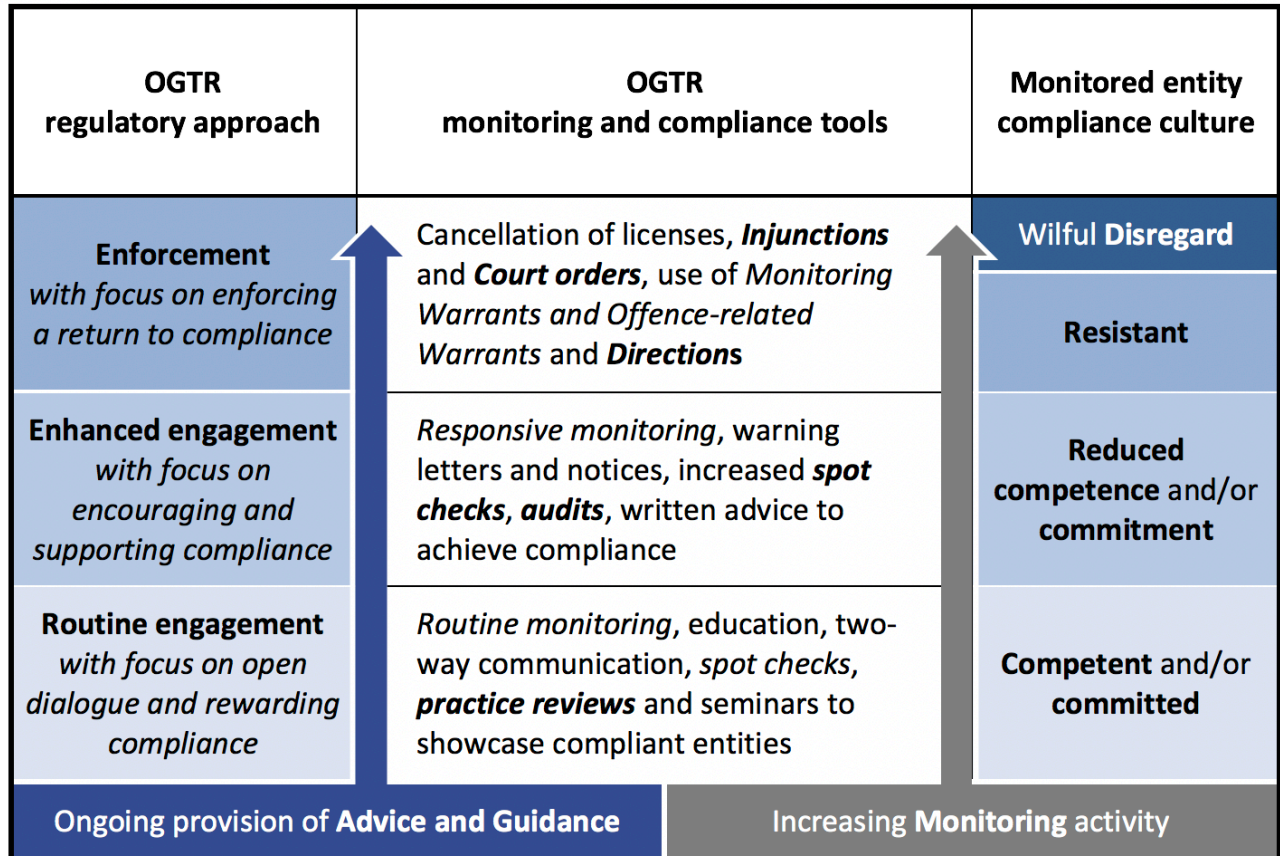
| OGTR regulatory approach | OGTR monitoring and compliance tools | Monitored entity compliance culture |
|---|---|---|
| **Enforcement** *with focus on enforcing a return to compliance* | Cancellation of licenses, ***Injunctions*** and ***Court orders***, use of *Monitoring Warrants and Offence-related Warrants* and ***Directions*** | Wilful **Disregard** / **Resistant** |
| **Enhanced engagement** *with focus on encouraging and supporting compliance* | *Responsive monitoring*, warning letters and notices, increased ***spot checks***, ***audits***, written advice to achieve compliance | **Reduced competence** and/or **commitment** |
| **Routine engagement** *with focus on open dialogue and rewarding compliance* | *Routine monitoring*, education, two-way communication, *spot checks*, ***practice reviews*** and seminars to showcase compliant entities | **Competent** and/or **committed** |

Ongoing provision of **Advice and Guidance**

Increasing **Monitoring** activity